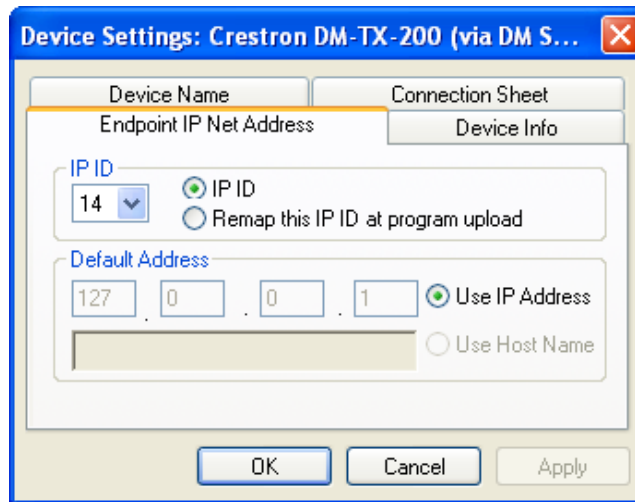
Device Settings: Crestron DM-TX-200 (via DM S...

Device Name
Connection Sheet
Endpoint IP Net Address
Device Info

IP ID
14
IP ID
Remap this IP ID at program upload

Default Address
127 . 0 . 0 . 1
Use IP Address
Use Host Name

OK
Cancel
Apply